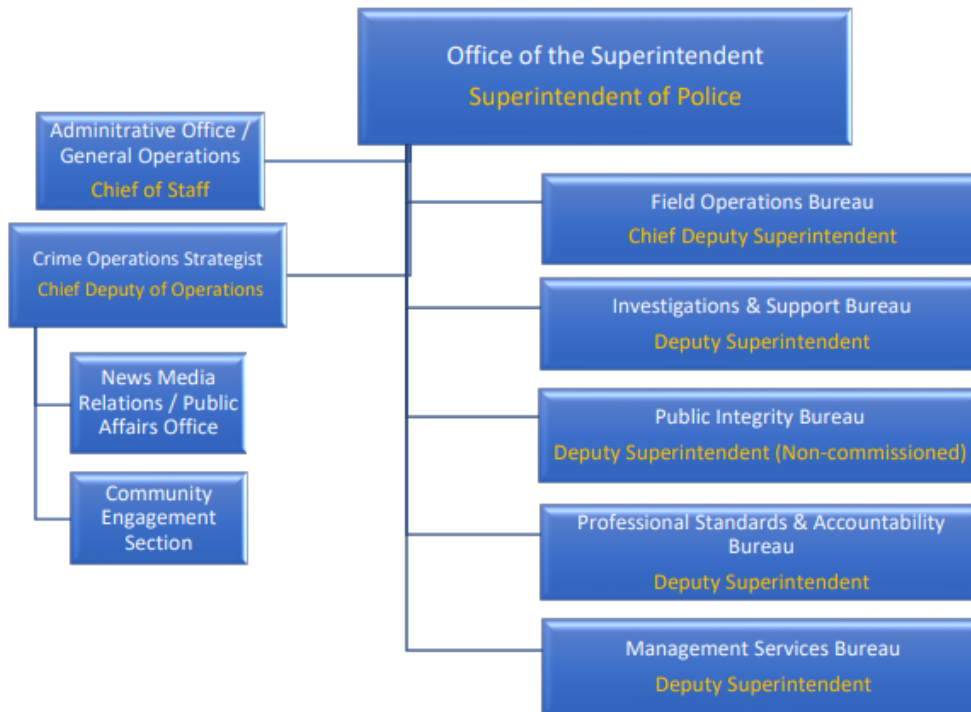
Office of the Superintendent
Superintendent of Police

Adminitrative Office / General Operations
Chief of Staff

Crime Operations Strategist
Chief Deputy of Operations

News Media Relations / Public Affairs Office

Community Engagement Section

Field Operations Bureau
Chief Deputy Superintendent

Investigations & Support Bureau
Deputy Superintendent

Public Integrity Bureau
Deputy Superintendent (Non-commissioned)

Professional Standards & Accountability Bureau
Deputy Superintendent

Management Services Bureau
Deputy Superintendent